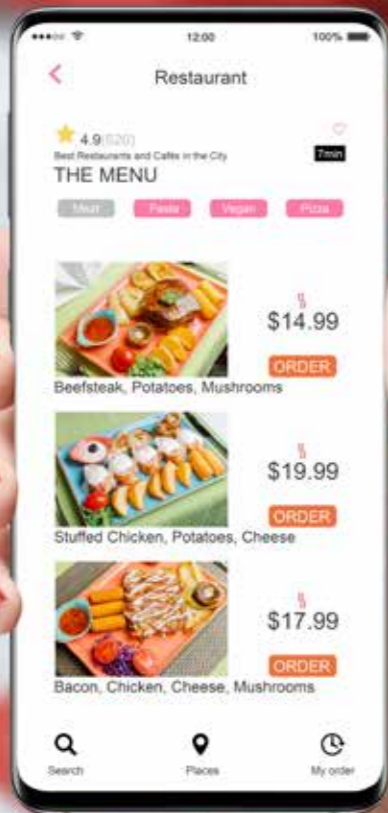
12:00 100%

Restaurant

4.9(520)
Best Restaurants and Caffes in the City
7min
THE MENU

Meat Pasta Vegan Pizza

$14.99
ORDER
Beefsteak, Potatoes, Mushrooms

$19.99
ORDER
Stuffed Chicken, Potatoes, Cheese

$17.99
ORDER
Bacon, Chicken, Cheese, Mushrooms

Search Places My order